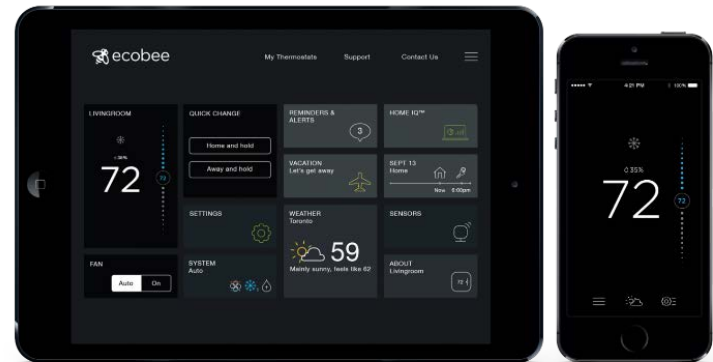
ecobee

My Thermostats

Support

Contact Us

LIVINGROOM

72

72

QUICK CHANGE

Home and hold

Away and hold

REMINDERS & ALERTS

3

HOME IQ™

VACATION
Let's get away

SEPT 13
Home

Now 6:00pm

SETTINGS

WEATHER
Toronto

59

Mainly sunny, feels like 62

SENSORS

FAN

Auto

On

SYSTEM
Auto

ABOUT
Livingroom

4:21 PM

100%

0 35%

72

72